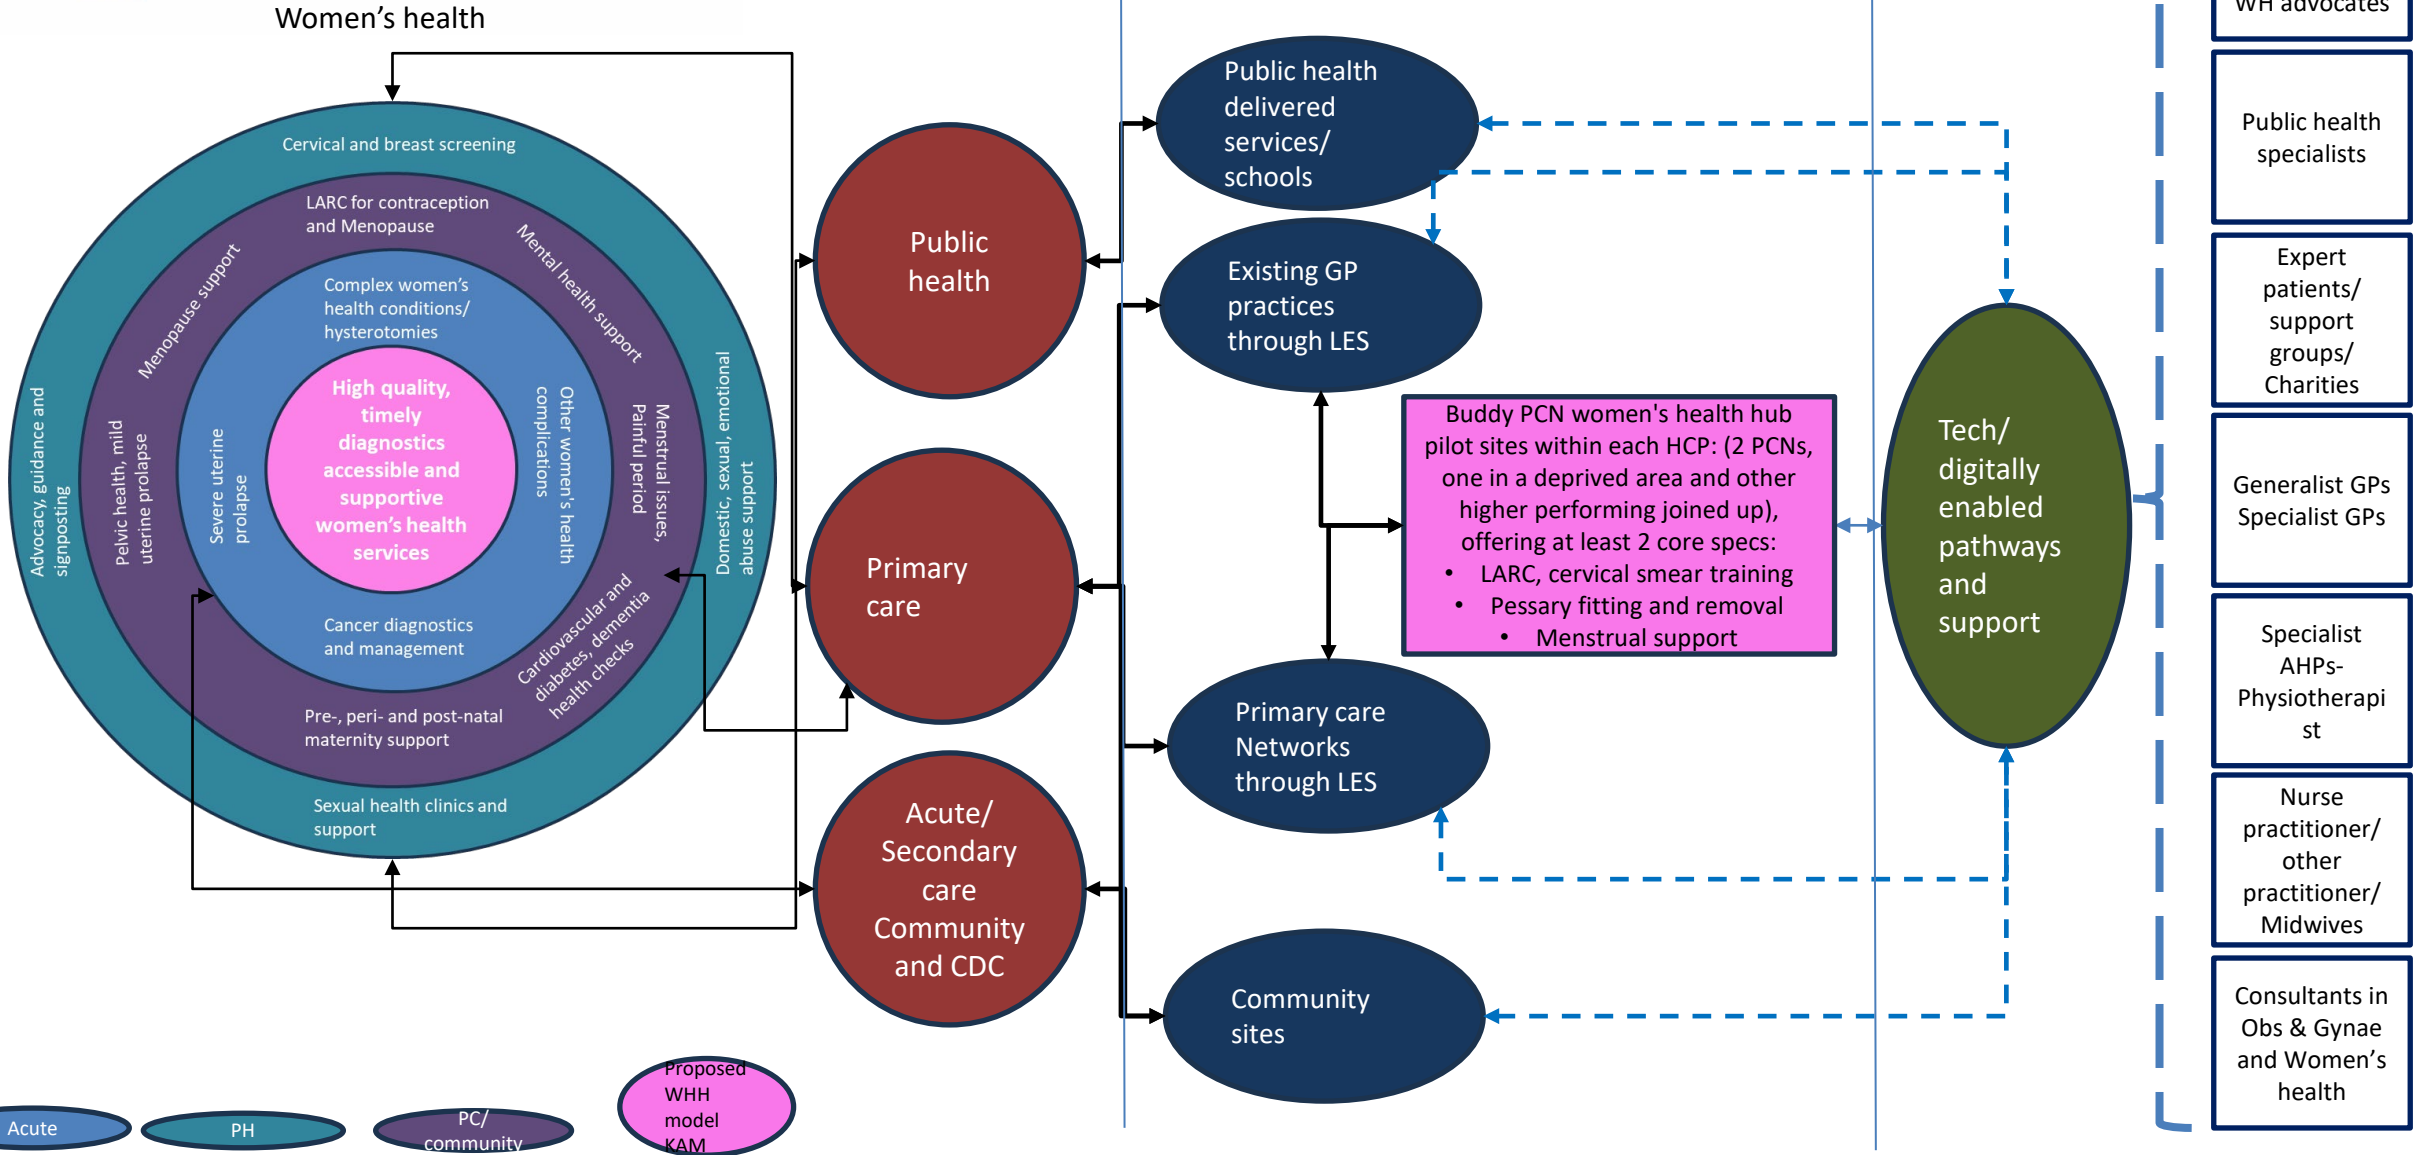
Women's health

Cervical and breast screening

LARC for contraception and Menopause

Menopause support

Mental health support

Complex women's health conditions/ hysterotomies

High quality, timely diagnostics accessible and supportive women's health services

Other women's health complications

Menstrual issues, Painful period

Domestic, sexual, emotional abuse support

Advocacy, guidance and signposting

Pelvic health, mild uterine prolapse

Severe uterine prolapse

Cancer diagnostics and management

Cardiovascular and diabetes, dementia health checks

Pre-, peri- and post-natal maternity support

Sexual health clinics and support

Public health

Primary care

Acute/ Secondary care Community and CDC

Public health delivered services/ schools

Existing GP practices through LES

Buddy PCN women's health hub pilot sites within each HCP: (2 PCNs, one in a deprived area and other higher performing joined up), offering at least 2 core specs:
• LARC, cervical smear training
• Pessary fitting and removal
• Menstrual support

Primary care Networks through LES

Community sites

Tech/ digitally enabled pathways and support

WH advocates

Public health specialists

Expert patients/ support groups/ Charities

Generalist GPs Specialist GPs

Specialist AHPs- Physiotherapist

Nurse practitioner/ other practitioner/ Midwives

Consultants in Obs & Gynae and Women's health

Acute

PH

PC/ community

Proposed WHH model KAM